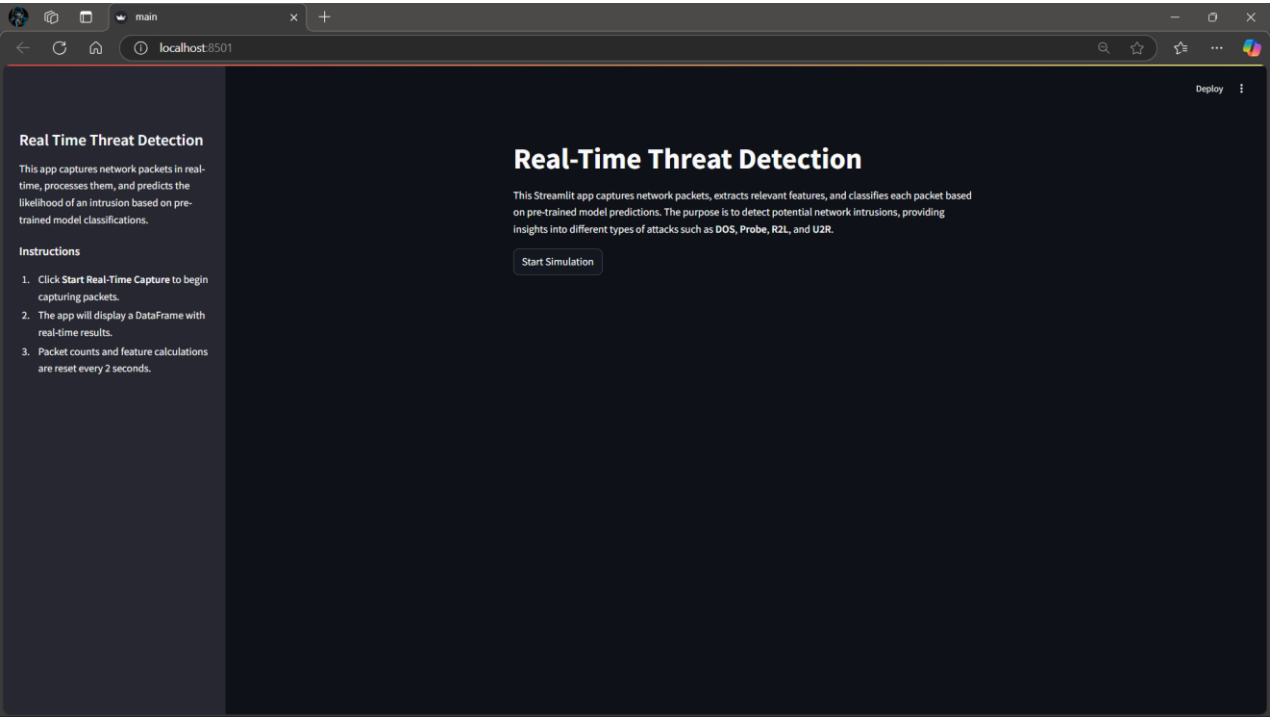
main

localhost:8501

Deploy

Real Time Threat Detection

This app captures network packets in real-time, processes them, and predicts the likelihood of an intrusion based on pre-trained model classifications.

Instructions

1. Click **Start Real-Time Capture** to begin capturing packets.
2. The app will display a DataFrame with real-time results.
3. Packet counts and feature calculations are reset every 2 seconds.

Real-Time Threat Detection

This Streamlit app captures network packets, extracts relevant features, and classifies each packet based on pre-trained model predictions. The purpose is to detect potential network intrusions, providing insights into different types of attacks such as **DOS**, **Probe**, **R2L**, and **U2R**.

Start Simulation